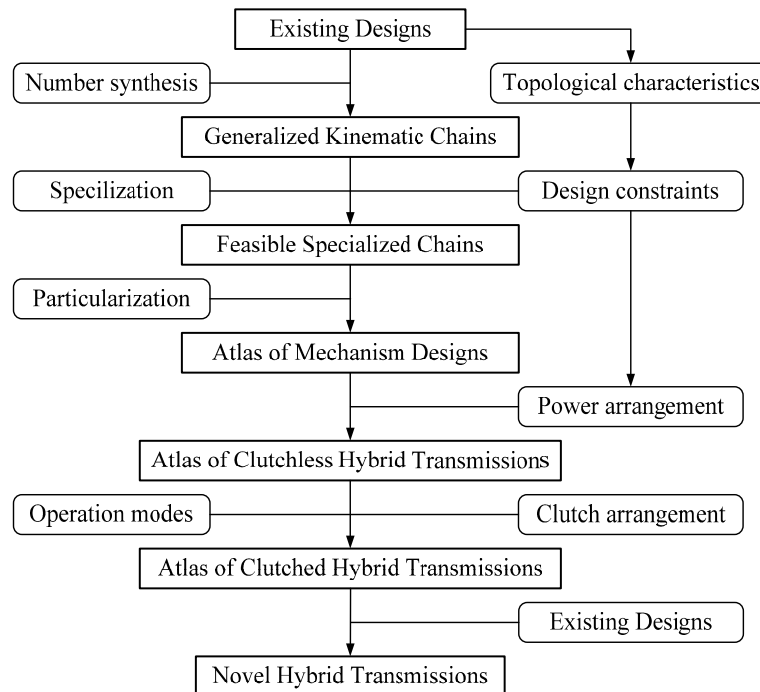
Existing Designs

Number synthesis

Topological characteristics

Generalized Kinematic Chains

Specilization

Design constraints

Feasible Specialized Chains

Particularization

Atlas of Mechanism Designs

Power arrangement

Atlas of Clutchless Hybrid Transmissions

Operation modes

Clutch arrangement

Atlas of Clutched Hybrid Transmissions

Existing Designs

Novel Hybrid Transmissions